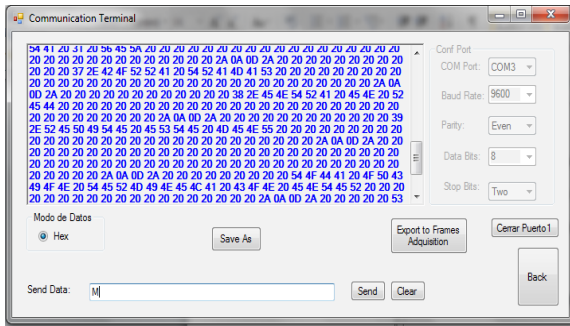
Communication Terminal

54 41 20 31 20 56 45 5A 20 20 20 20 20 20 20 20 20 20 20 20 20 20 20 20 20 20 20 20 20 20 20 20 20 20 20 20 20 20 2A 0A 0D 2A 20 20 20 20 20 20 20 20 20 20 20 20 37 2E 42 4F 52 52 41 20 54 52 41 4D 41 53 20 20 20 20 20 20 20 20 20 20 20 20 20 20 20 20 20 20 20 20 20 20 20 20 20 20 20 20 20 20 20 20 2A 0A 0D 2A 20 20 20 20 20 20 20 20 20 20 20 38 2E 45 4E 54 52 41 20 45 4E 20 52 45 44 20 20 20 20 20 20 20 20 20 20 20 20 20 20 20 20 20 20 20 20 20 20 20 20 20 20 20 20 20 2A 0A 0D 2A 20 20 20 20 20 20 20 20 20 20 39 2E 52 45 50 49 54 45 20 45 53 54 45 20 4D 45 4E 55 20 20 20 20 20 20 20 20 20 20 20 20 20 20 20 20 20 20 20 20 20 20 20 20 20 20 20 20 20 2A 0A 0D 2A 20 20 20 20 20 20 20 20 20 20 20 20 20 20 20 20 20 20 20 20 20 20 20 20 20 20 20 20 20 20 20 20 20 20 20 20 20 20 20 20 20 2A 0A 0D 2A 20 20 20 20 20 20 20 20 20 20 54 4F 44 41 20 4F 50 43 49 4F 4E 20 54 45 52 4D 49 4E 45 4C 41 20 43 4F 4E 20 45 4E 54 45 52 20 20 20 20 20 20 20 20 20 20 20 20 20 20 20 20 20 20 2A 0A 0D 2A 20 20 20 20 20 53

Conf Port
COM Port: COM3
Baud Rate: 9600
Parity: Even
Data Bits: 8
Stop Bits: Two

Modo de Datos
Hex

Save As

Export to Frames Adquisition

Cerrar Puerto1

Back

Send Data: M

Send
Clear